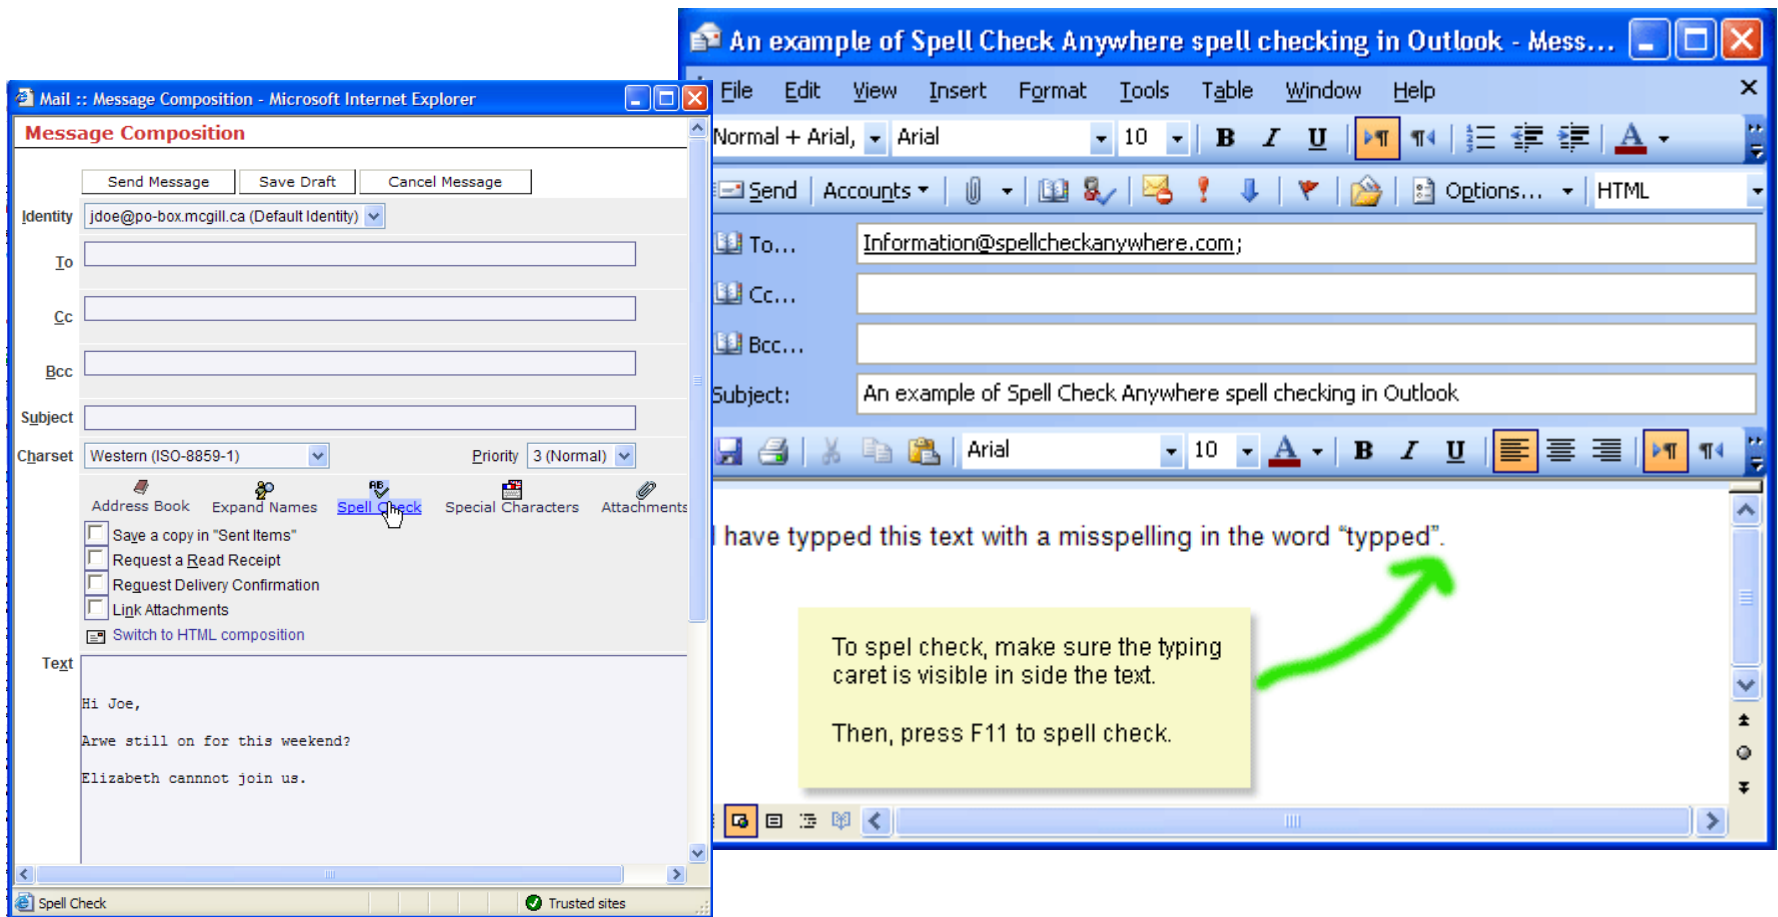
An example of Spell Check Anywhere spell checking in Outlook - Mess...

File Edit View Insert Format Tools Table Window Help

Normal + Arial, Arial 10 B I U

Send Accounts Options... HTML

To... Information@spellcheckanywhere.com;

Cc...

Bcc...

Subject: An example of Spell Check Anywhere spell checking in Outlook

Arial 10 B I U

I have typped this text with a misspelling in the word "typped".

To spel check, make sure the typing caret is visible in side the text.

Then, press F11 to spell check.

Mail :: Message Composition - Microsoft Internet Explorer

Message Composition

Send Message Save Draft Cancel Message

Identity jdoe@po-box.mcgill.ca (Default Identity)

To

Cc

Bcc

Subject

Charset Western (ISO-8859-1) Priority 3 (Normal)

Address Book Expand Names Spell Check Special Characters Attachments

Save a copy in "Sent Items"

Request a Read Receipt

Request Delivery Confirmation

Link Attachments

Switch to HTML composition

Text

Hi Joe,

Arwe still on for this weekend?

Elizabeth cannnot join us.

Spell Check Trusted sites